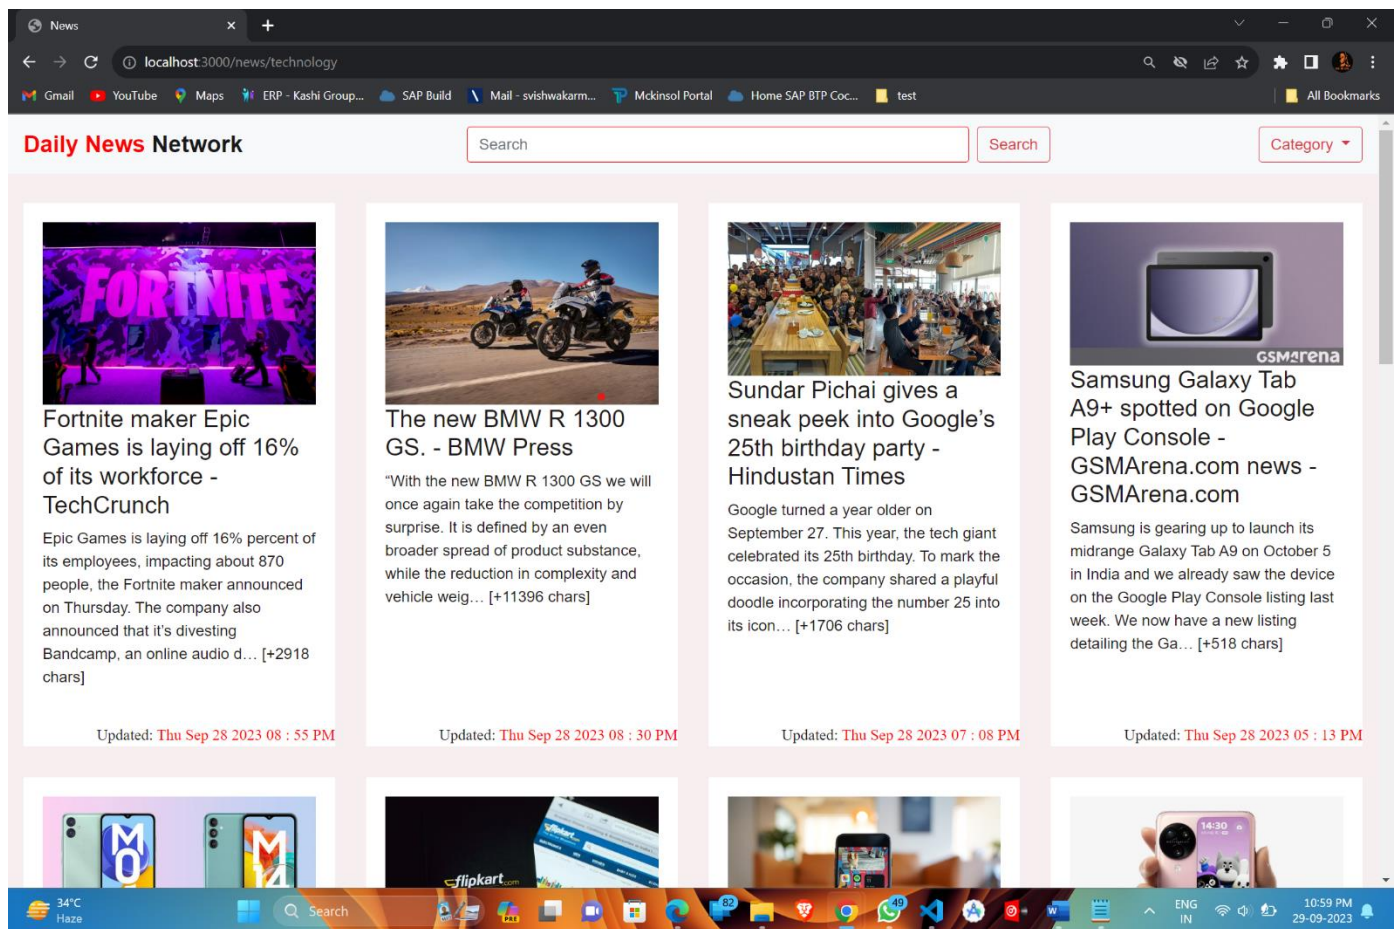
News

localhost:3000/news/technology

Gmail YouTube Maps ERP - Kashi Group... SAP Build Mail - svishwakarm... Mckinsol Portal Home SAP BTP Coc... test All Bookmarks

Daily News Network

Search

Search

Category

FORTNITE

Fortnite maker Epic Games is laying off 16% of its workforce - TechCrunch

Epic Games is laying off 16% percent of its employees, impacting about 870 people, the Fortnite maker announced on Thursday. The company also announced that it's divesting Bandcamp, an online audio d… [+2918 chars]

Updated: Thu Sep 28 2023 08 : 55 PM

The new BMW R 1300 GS. - BMW Press

"With the new BMW R 1300 GS we will once again take the competition by surprise. It is defined by an even broader spread of product substance, while the reduction in complexity and vehicle weig… [+11396 chars]

Updated: Thu Sep 28 2023 08 : 30 PM

Sundar Pichai gives a sneak peek into Google's 25th birthday party - Hindustan Times

Google turned a year older on September 27. This year, the tech giant celebrated its 25th birthday. To mark the occasion, the company shared a playful doodle incorporating the number 25 into its icon… [+1706 chars]

Updated: Thu Sep 28 2023 07 : 08 PM

GSMArena

Samsung Galaxy Tab A9+ spotted on Google Play Console - GSMArena.com news - GSMArena.com

Samsung is gearing up to launch its midrange Galaxy Tab A9 on October 5 in India and we already saw the device on the Google Play Console listing last week. We now have a new listing detailing the Ga… [+518 chars]

Updated: Thu Sep 28 2023 05 : 13 PM

M14

flipkart.com

14:30

34°C Haze

Search

ENG IN

10:59 PM 29-09-2023